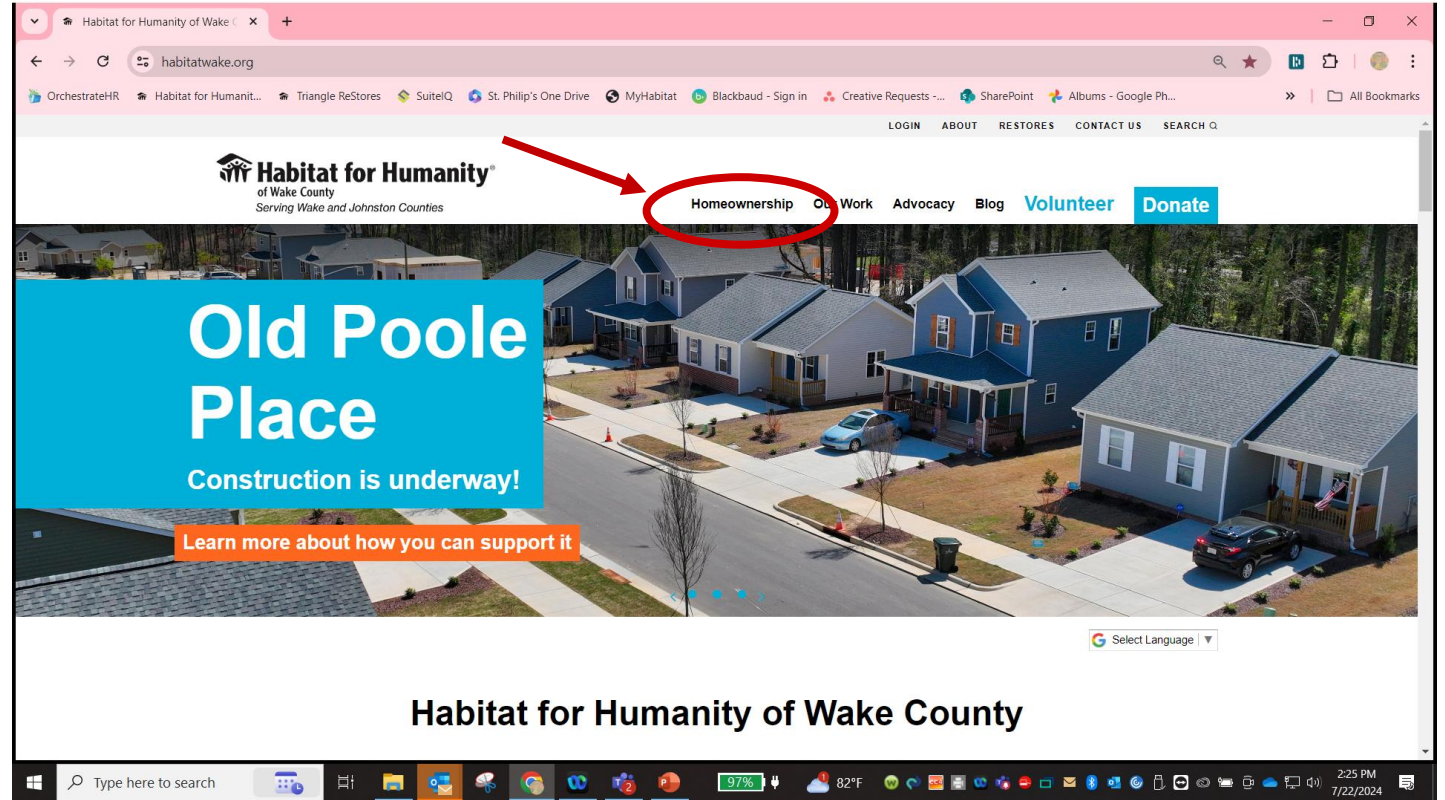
Habitat for Humanity of Wake C

habitatwake.org

OrchestrateHR Habitat for Humanit... Triangle ReStores SuiteIQ St. Philip's One Drive MyHabitat Blackbaud - Sign in Creative Requests -... SharePoint Albums - Google Ph... All Bookmarks

LOGIN ABOUT RESTORES CONTACT US SEARCH

Habitat for Humanity® of Wake County Serving Wake and Johnston Counties

Homeownership Our Work Advocacy Blog Volunteer Donate

Old Poole Place

Construction is underway!

Learn more about how you can support it

Select Language

Habitat for Humanity of Wake County

Type here to search

97%

82°F

2:25 PM 7/22/2024